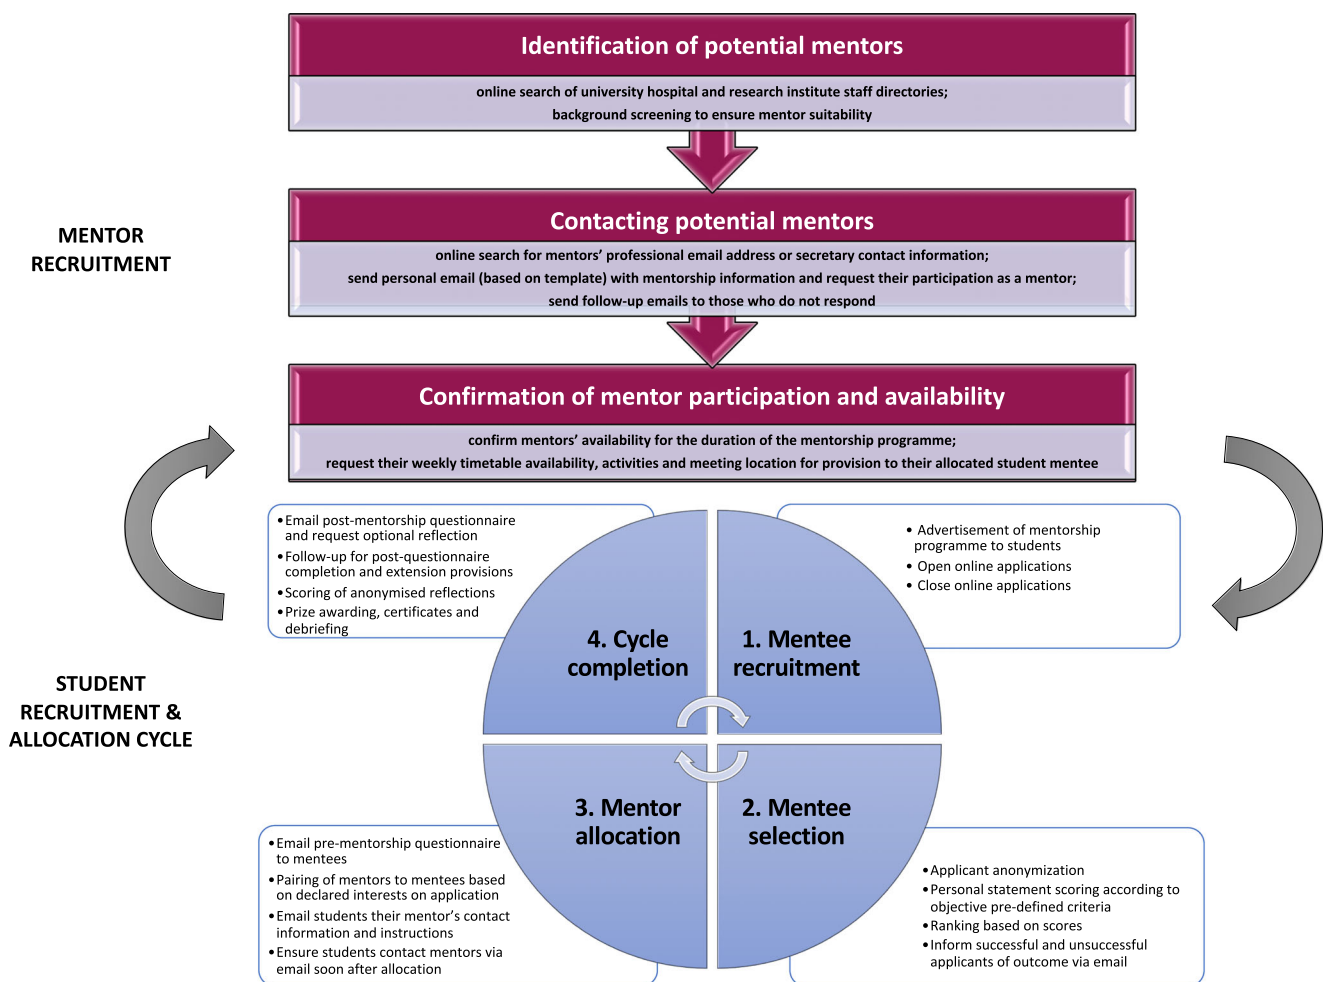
Identification of potential mentors

online search of university hospital and research institute staff directories;
background screening to ensure mentor suitability

MENTOR RECRUITMENT

Contacting potential mentors

online search for mentors' professional email address or secretary contact information;
send personal email (based on template) with mentorship information and request their participation as a mentor;
send follow-up emails to those who do not respond

Confirmation of mentor participation and availability

confirm mentors' availability for the duration of the mentorship programme;
request their weekly timetable availability, activities and meeting location for provision to their allocated student mentee

• Email post-mentorship questionnaire and request optional reflection
• Follow-up for post-questionnaire completion and extension provisions
• Scoring of anonymised reflections
• Prize awarding, certificates and debriefing

• Advertisement of mentorship programme to students
• Open online applications
• Close online applications

STUDENT RECRUITMENT & ALLOCATION CYCLE

4. Cycle completion

1. Mentee recruitment

3. Mentor allocation

2. Mentee selection

• Email pre-mentorship questionnaire to mentees
• Pairing of mentors to mentees based on declared interests on application
• Email students their mentor's contact information and instructions
• Ensure students contact mentors via email soon after allocation

• Applicant anonymization
• Personal statement scoring according to objective pre-defined criteria
• Ranking based on scores
• Inform successful and unsuccessful applicants of outcome via email